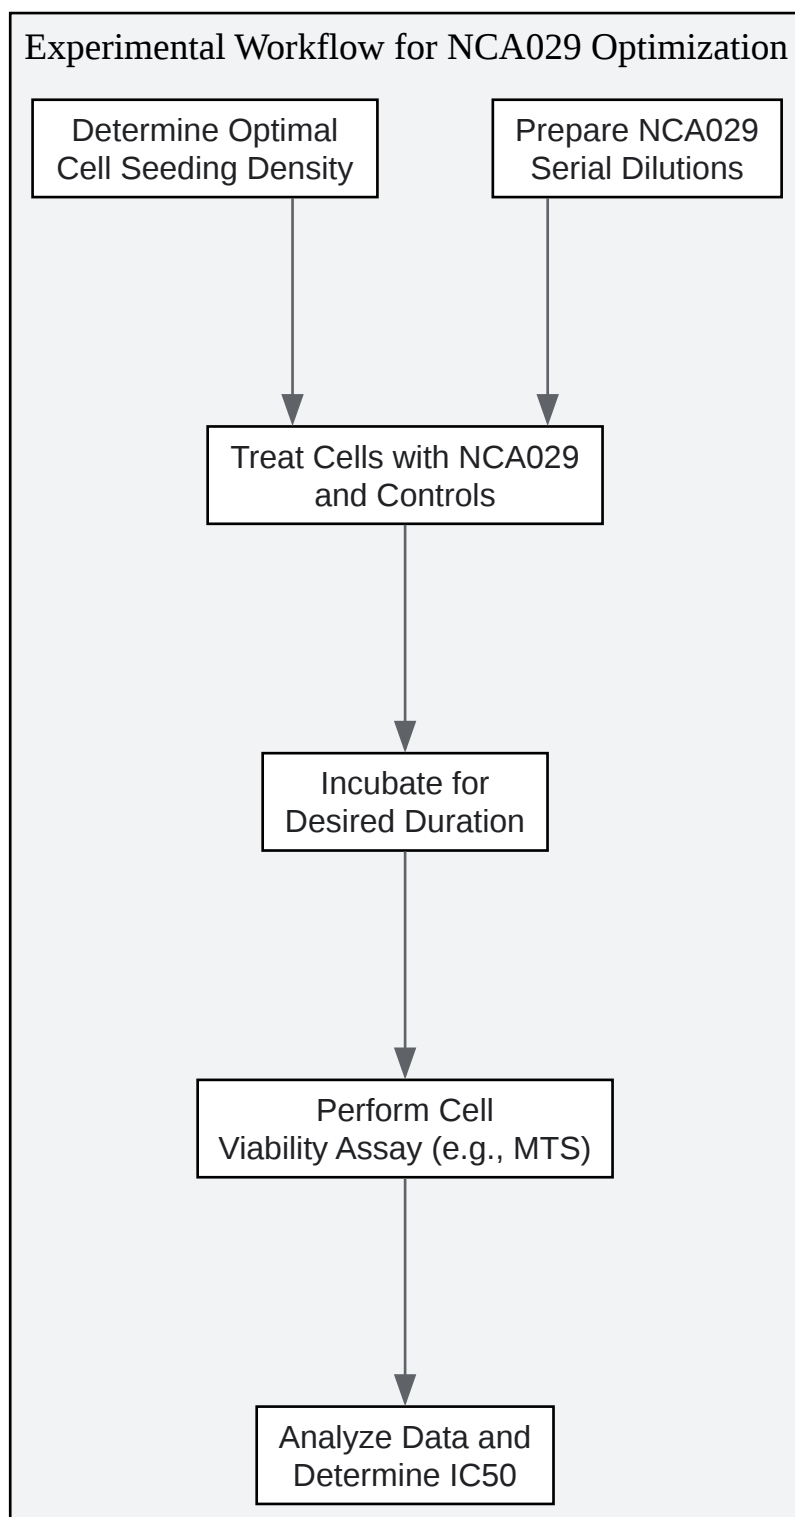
Experimental Workflow for NCA029 Optimization

Determine Optimal Cell Seeding Density

Prepare NCA029 Serial Dilutions

Treat Cells with NCA029 and Controls

Incubate for Desired Duration

Perform Cell Viability Assay (e.g., MTS)

Analyze Data and Determine IC50